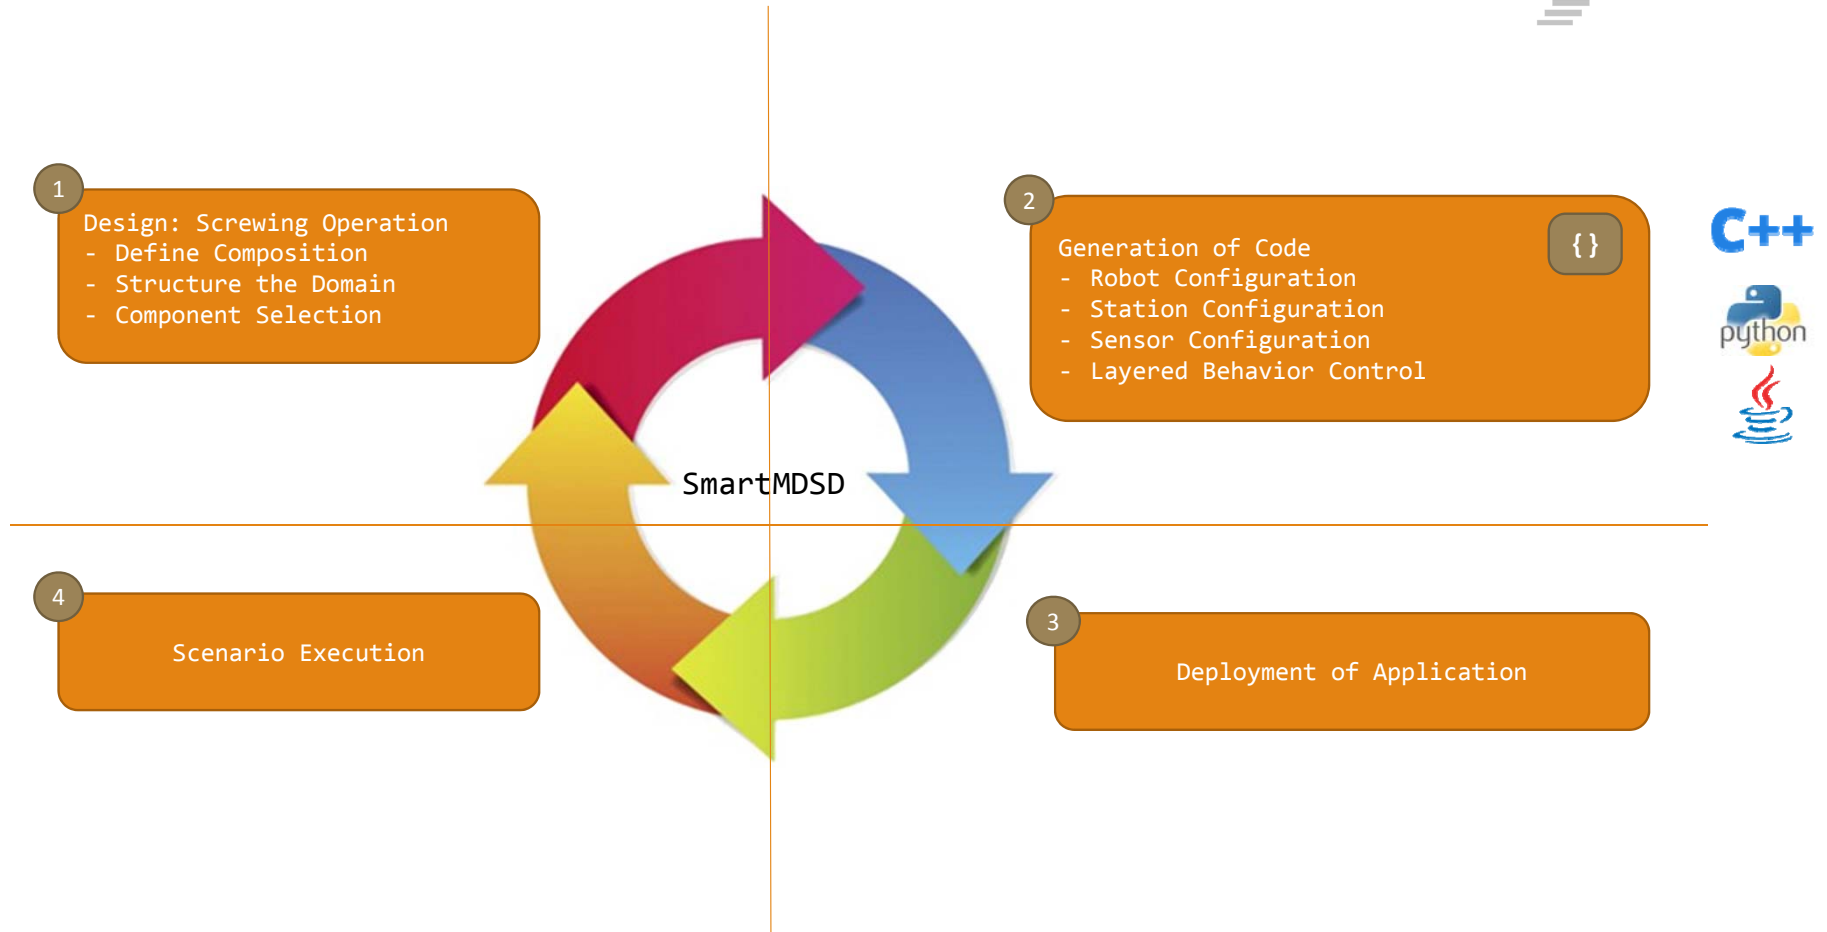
1

Design: Screwing Operation
- Define Composition
- Structure the Domain
- Component Selection

2

Generation of Code
- Robot Configuration
- Station Configuration
- Sensor Configuration
- Layered Behavior Control

{}

C++

python

SmartMDSD

4

Scenario Execution

3

Deployment of Application